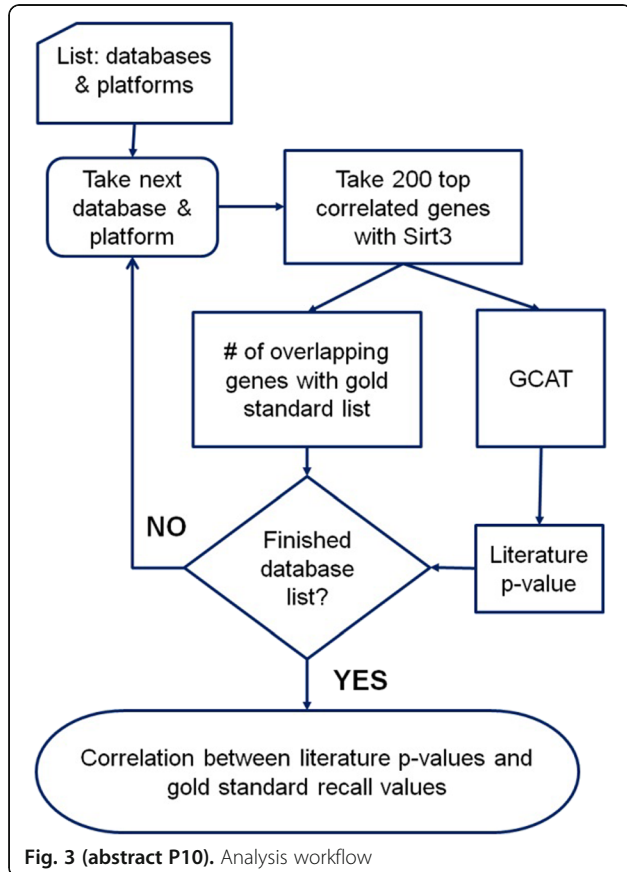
List: databases & platforms

Take next database & platform

Take 200 top correlated genes with Sirt3

# of overlapping genes with gold standard list

GCAT

NO

Finished database list?

Literature p-value

YES

Correlation between literature p-values and gold standard recall values

Fig. 3 (abstract P10). Analysis workflow